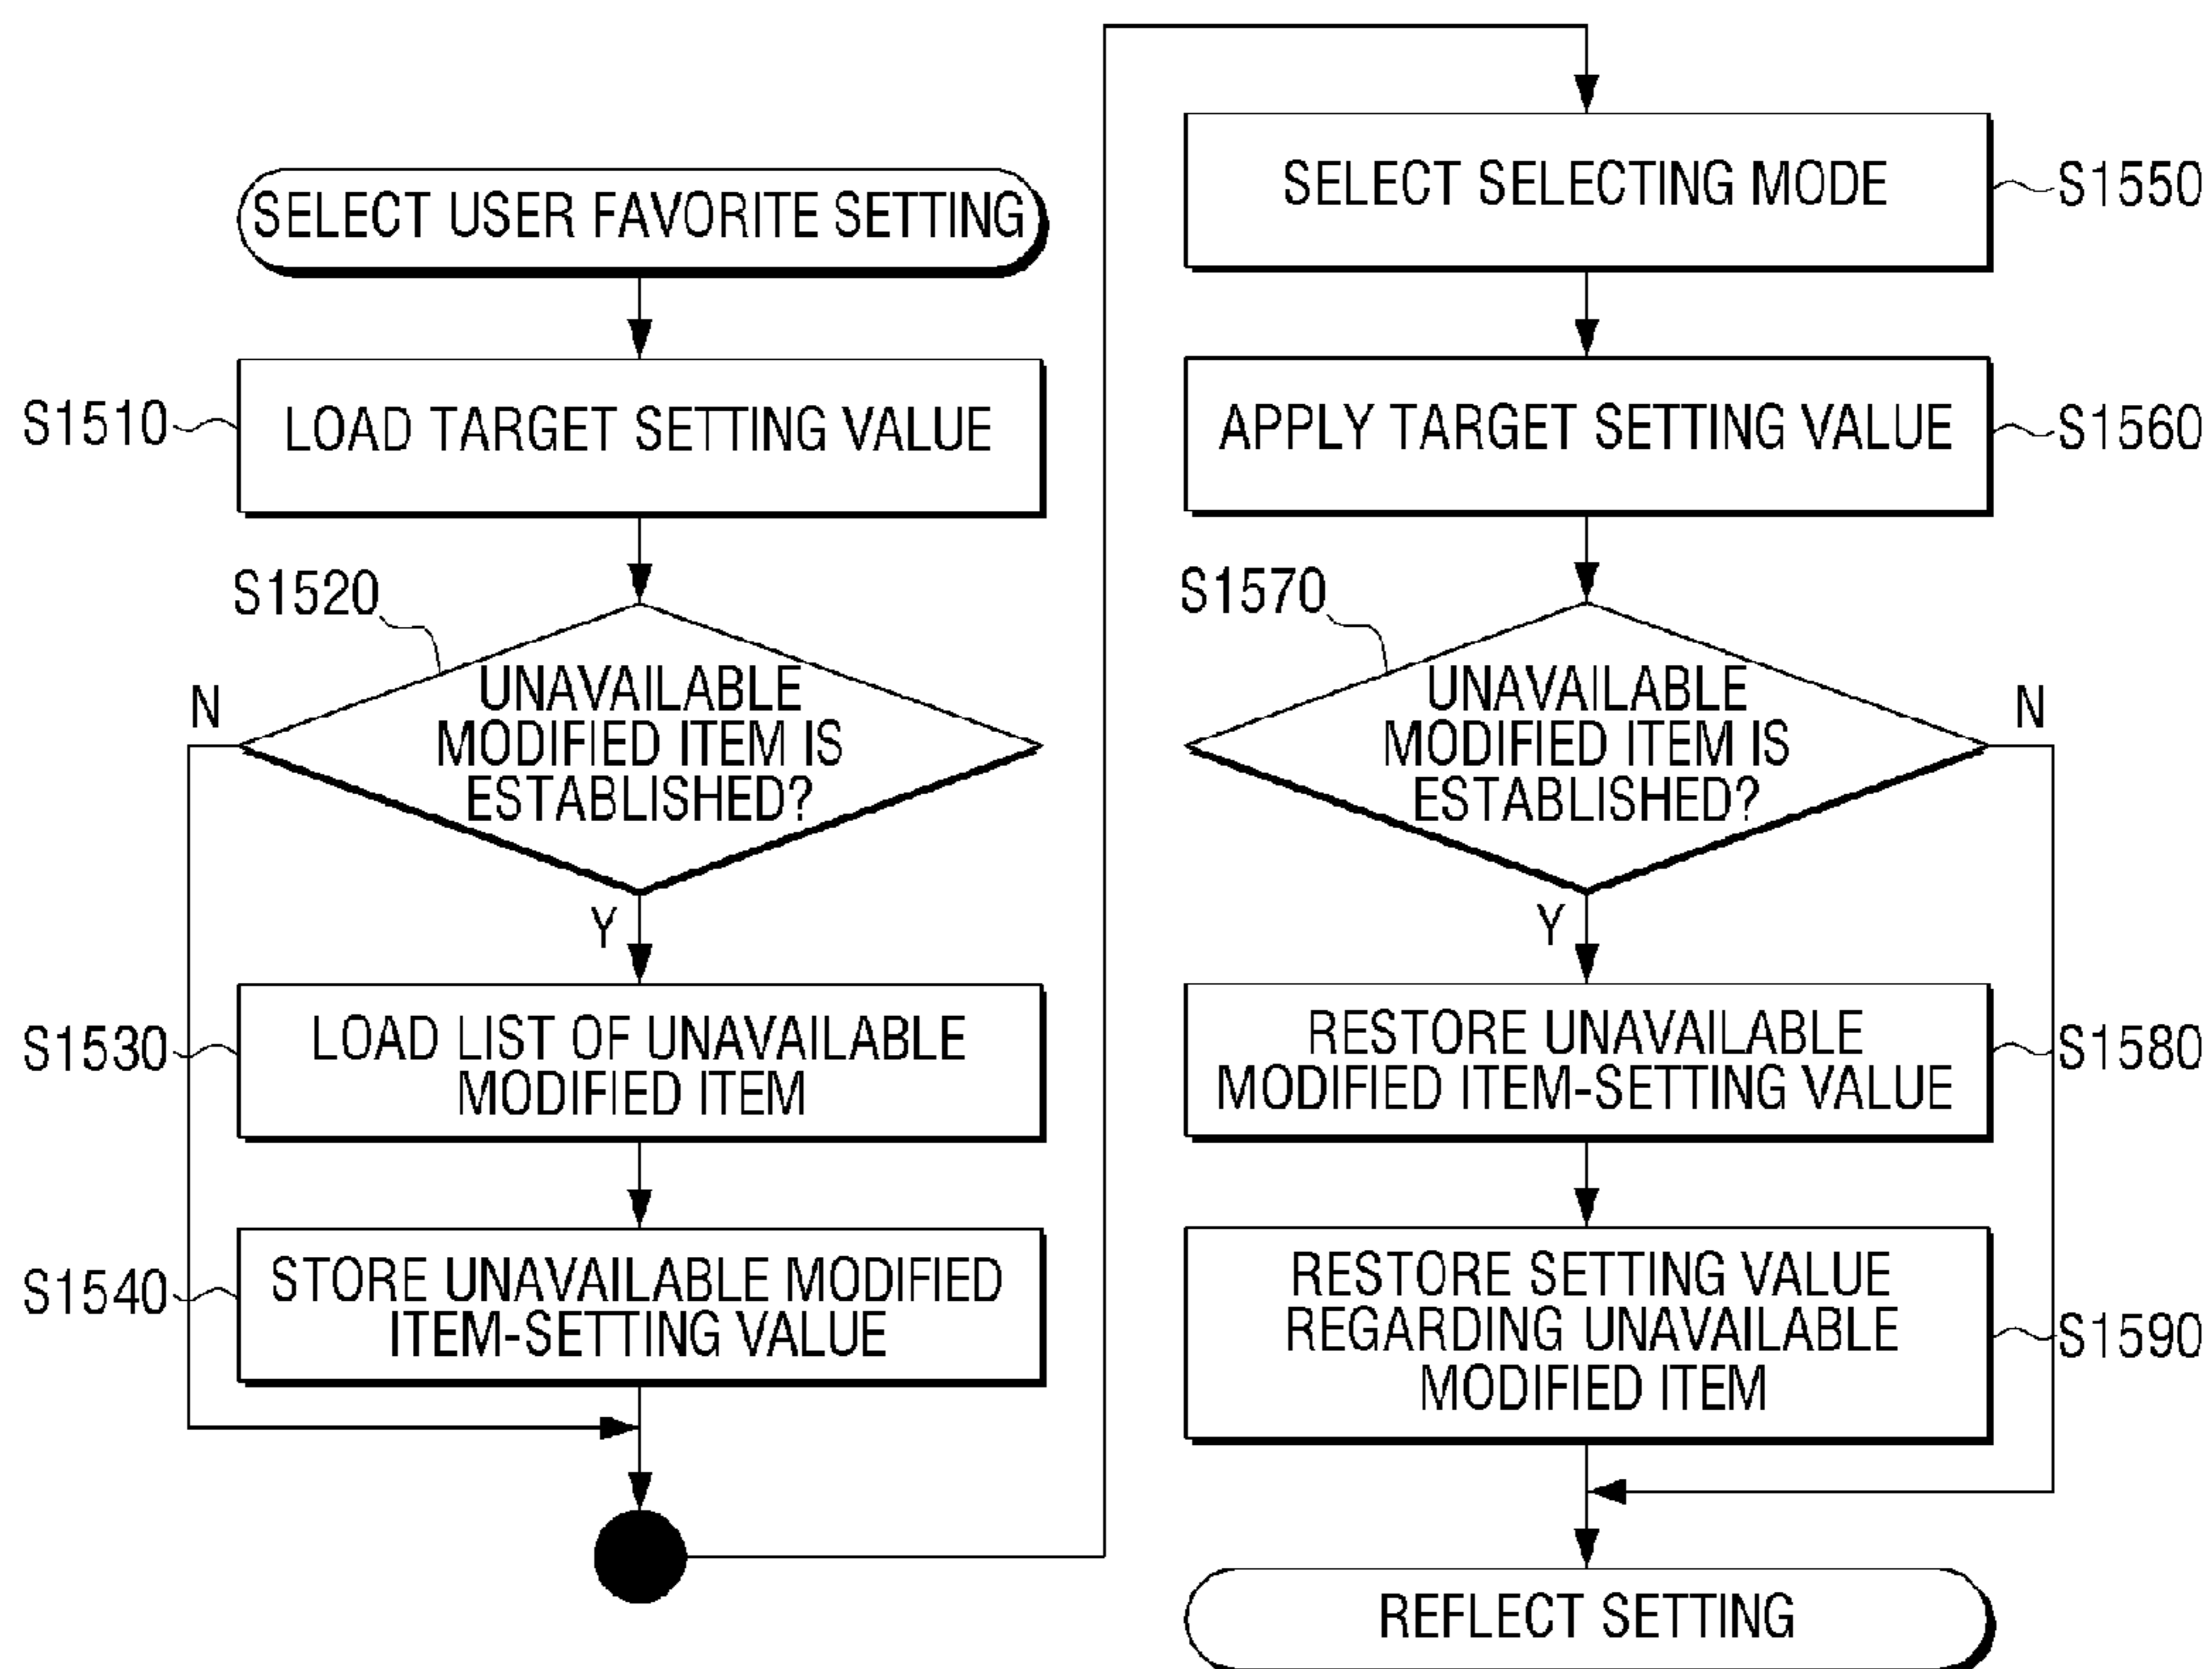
SELECT USER FAVORITE SETTING

S1510 LOAD TARGET SETTING VALUE

S1520 UNAVAILABLE MODIFIED ITEM IS ESTABLISHED?

N

Y

S1530 LOAD LIST OF UNAVAILABLE MODIFIED ITEM

S1540 STORE UNAVAILABLE MODIFIED ITEM-SETTING VALUE

SELECT SELECTING MODE S1550

APPLY TARGET SETTING VALUE S1560

S1570 UNAVAILABLE MODIFIED ITEM IS ESTABLISHED?

N

Y

RESTORE UNAVAILABLE MODIFIED ITEM-SETTING VALUE S1580

RESTORE SETTING VALUE REGARDING UNAVAILABLE MODIFIED ITEM S1590

REFLECT SETTING